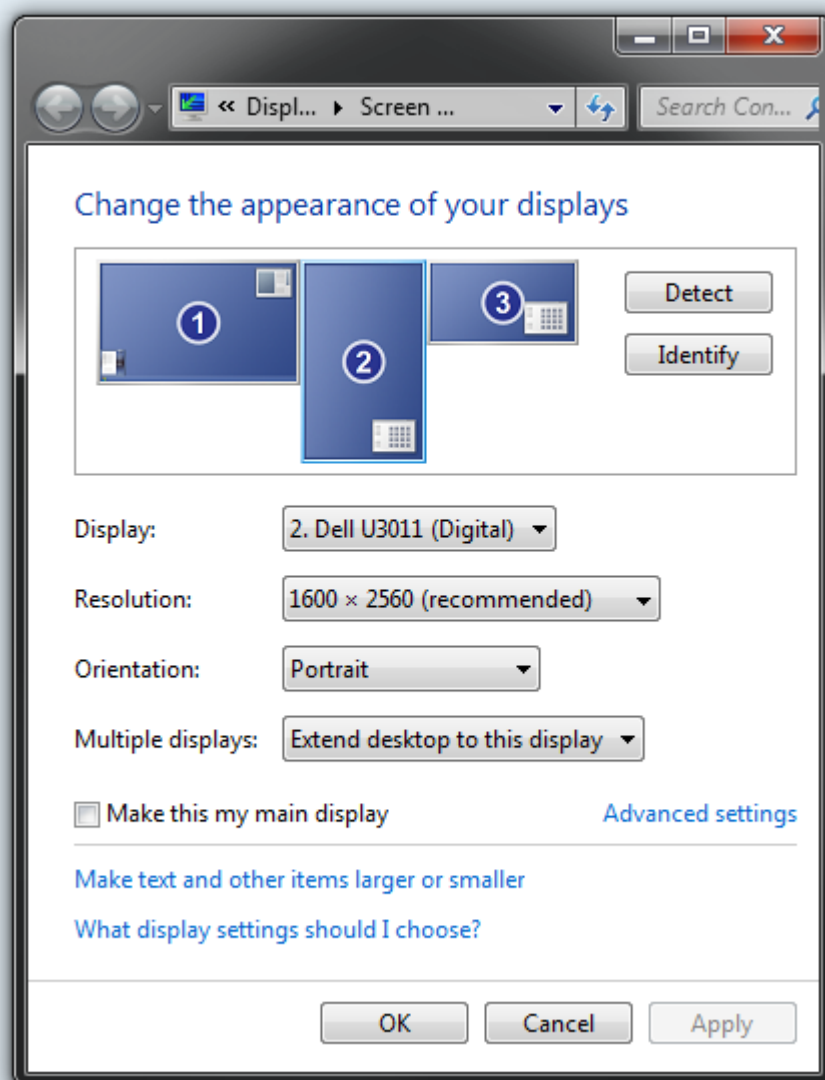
« Displ... ▸ Screen ...

Search Con...

Change the appearance of your displays

1

2

3

Detect

Identify

Display: 2. Dell U3011 (Digital)

Resolution: 1600 × 2560 (recommended)

Orientation: Portrait

Multiple displays: Extend desktop to this display

Make this my main display

Advanced settings

Make text and other items larger or smaller

What display settings should I choose?

OK Cancel Apply